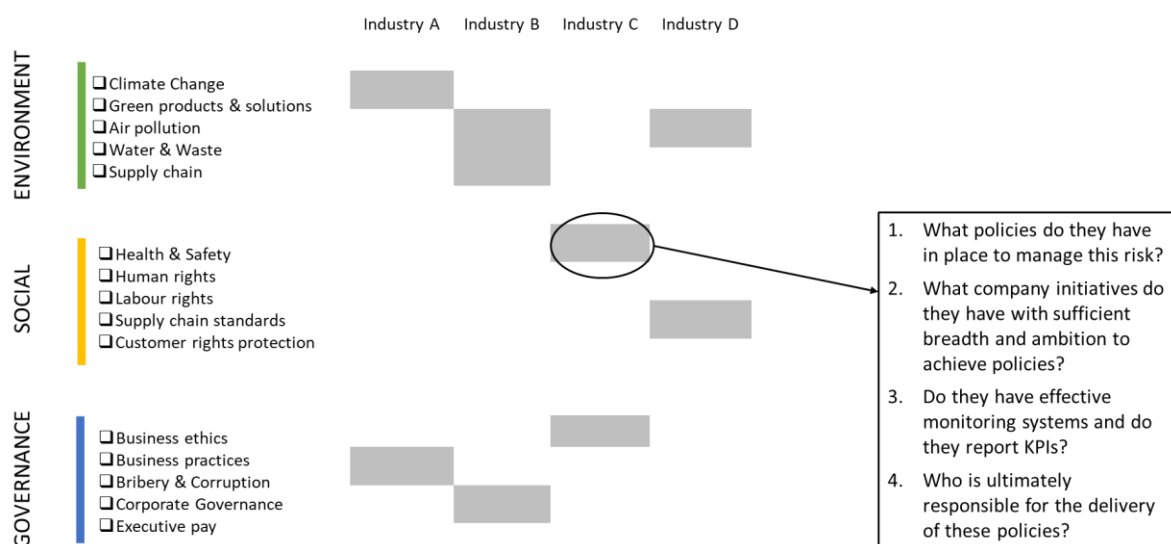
Industry A Industry B Industry C Industry D

ENVIRONMENT

❑ Climate Change
❑ Green products & solutions
❑ Air pollution
❑ Water & Waste
❑ Supply chain

SOCIAL

❑ Health & Safety
❑ Human rights
❑ Labour rights
❑ Supply chain standards
❑ Customer rights protection

GOVERNANCE

❑ Business ethics
❑ Business practices
❑ Bribery & Corruption
❑ Corporate Governance
❑ Executive pay

1. What policies do they have in place to manage this risk?
2. What company initiatives do they have with sufficient breadth and ambition to achieve policies?
3. Do they have effective monitoring systems and do they report KPIs?
4. Who is ultimately responsible for the delivery of these policies?